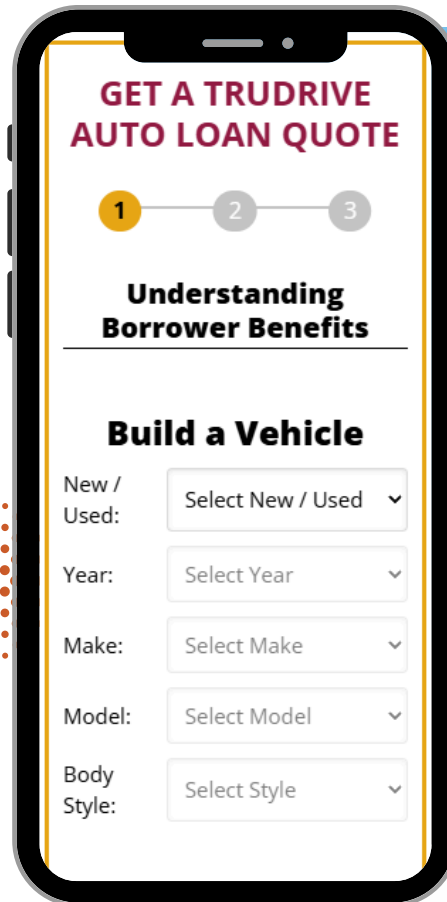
GET A TRUDRIVE AUTO LOAN QUOTE

1 2 3

Understanding Borrower Benefits

Build a Vehicle

| | |
|---|---|
| New / Used: | Select New / Used |
| Year: | Select Year |
| Make: | Select Make |
| Model: | Select Model |
| Body Style: | Select Style |